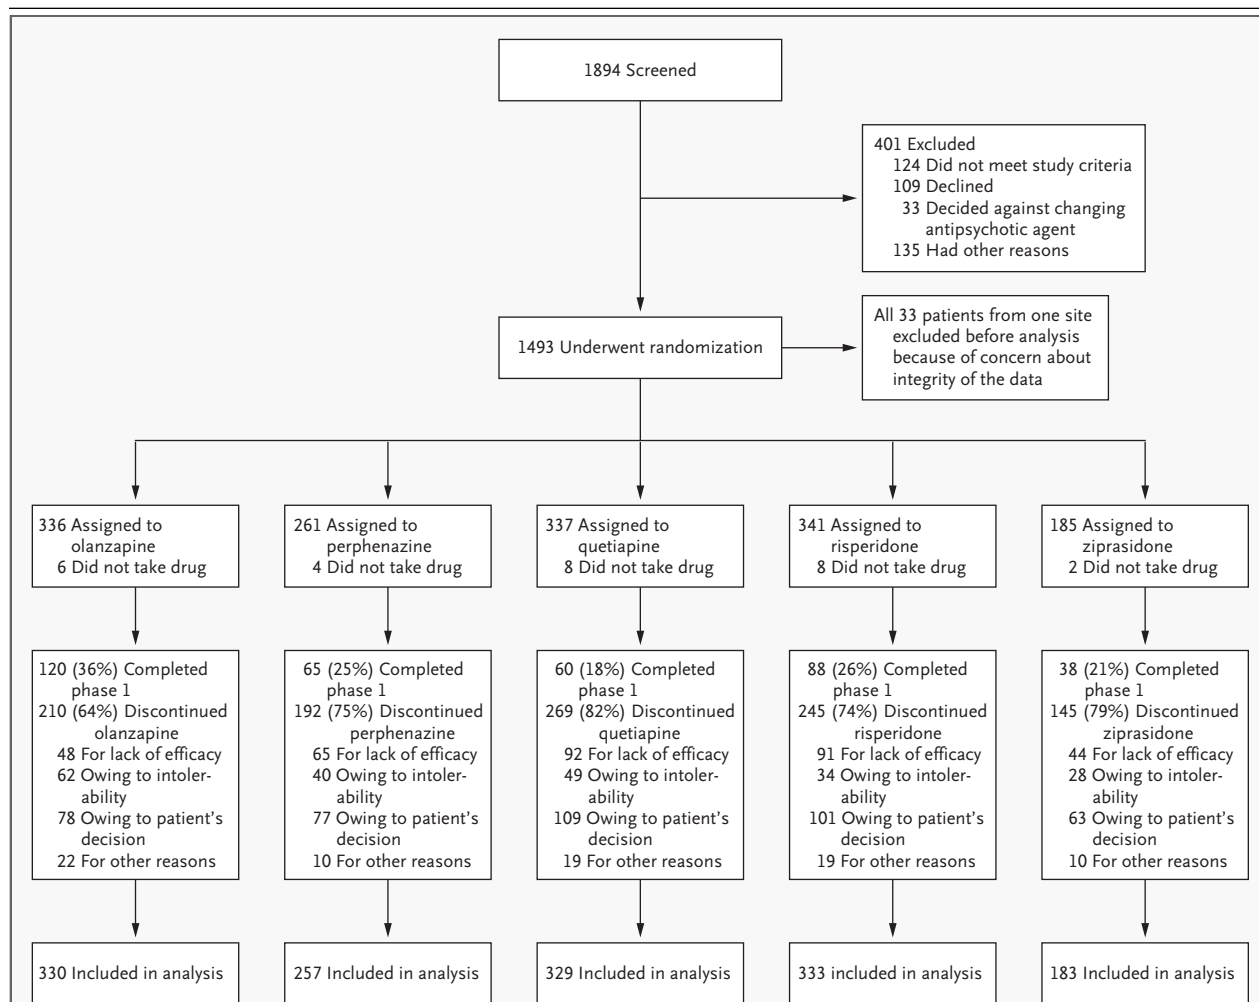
1894 Screened

401 Excluded
124 Did not meet study criteria
109 Declined
33 Decided against changing antipsychotic agent
135 Had other reasons

1493 Underwent randomization

All 33 patients from one site excluded before analysis because of concern about integrity of the data

336 Assigned to olanzapine
6 Did not take drug

261 Assigned to perphenazine
4 Did not take drug

337 Assigned to quetiapine
8 Did not take drug

341 Assigned to risperidone
8 Did not take drug

185 Assigned to ziprasidone
2 Did not take drug

120 (36%) Completed phase 1
210 (64%) Discontinued olanzapine
48 For lack of efficacy
62 Owing to intolerability
78 Owing to patient's decision
22 For other reasons

65 (25%) Completed phase 1
192 (75%) Discontinued perphenazine
65 For lack of efficacy
40 Owing to intolerability
77 Owing to patient's decision
10 For other reasons

60 (18%) Completed phase 1
269 (82%) Discontinued quetiapine
92 For lack of efficacy
49 Owing to intolerability
109 Owing to patient's decision
19 For other reasons

88 (26%) Completed phase 1
245 (74%) Discontinued risperidone
91 For lack of efficacy
34 Owing to intolerability
101 Owing to patient's decision
19 For other reasons

38 (21%) Completed phase 1
145 (79%) Discontinued ziprasidone
44 For lack of efficacy
28 Owing to intolerability
63 Owing to patient's decision
10 For other reasons

330 Included in analysis

257 Included in analysis

329 Included in analysis

333 included in analysis

183 Included in analysis